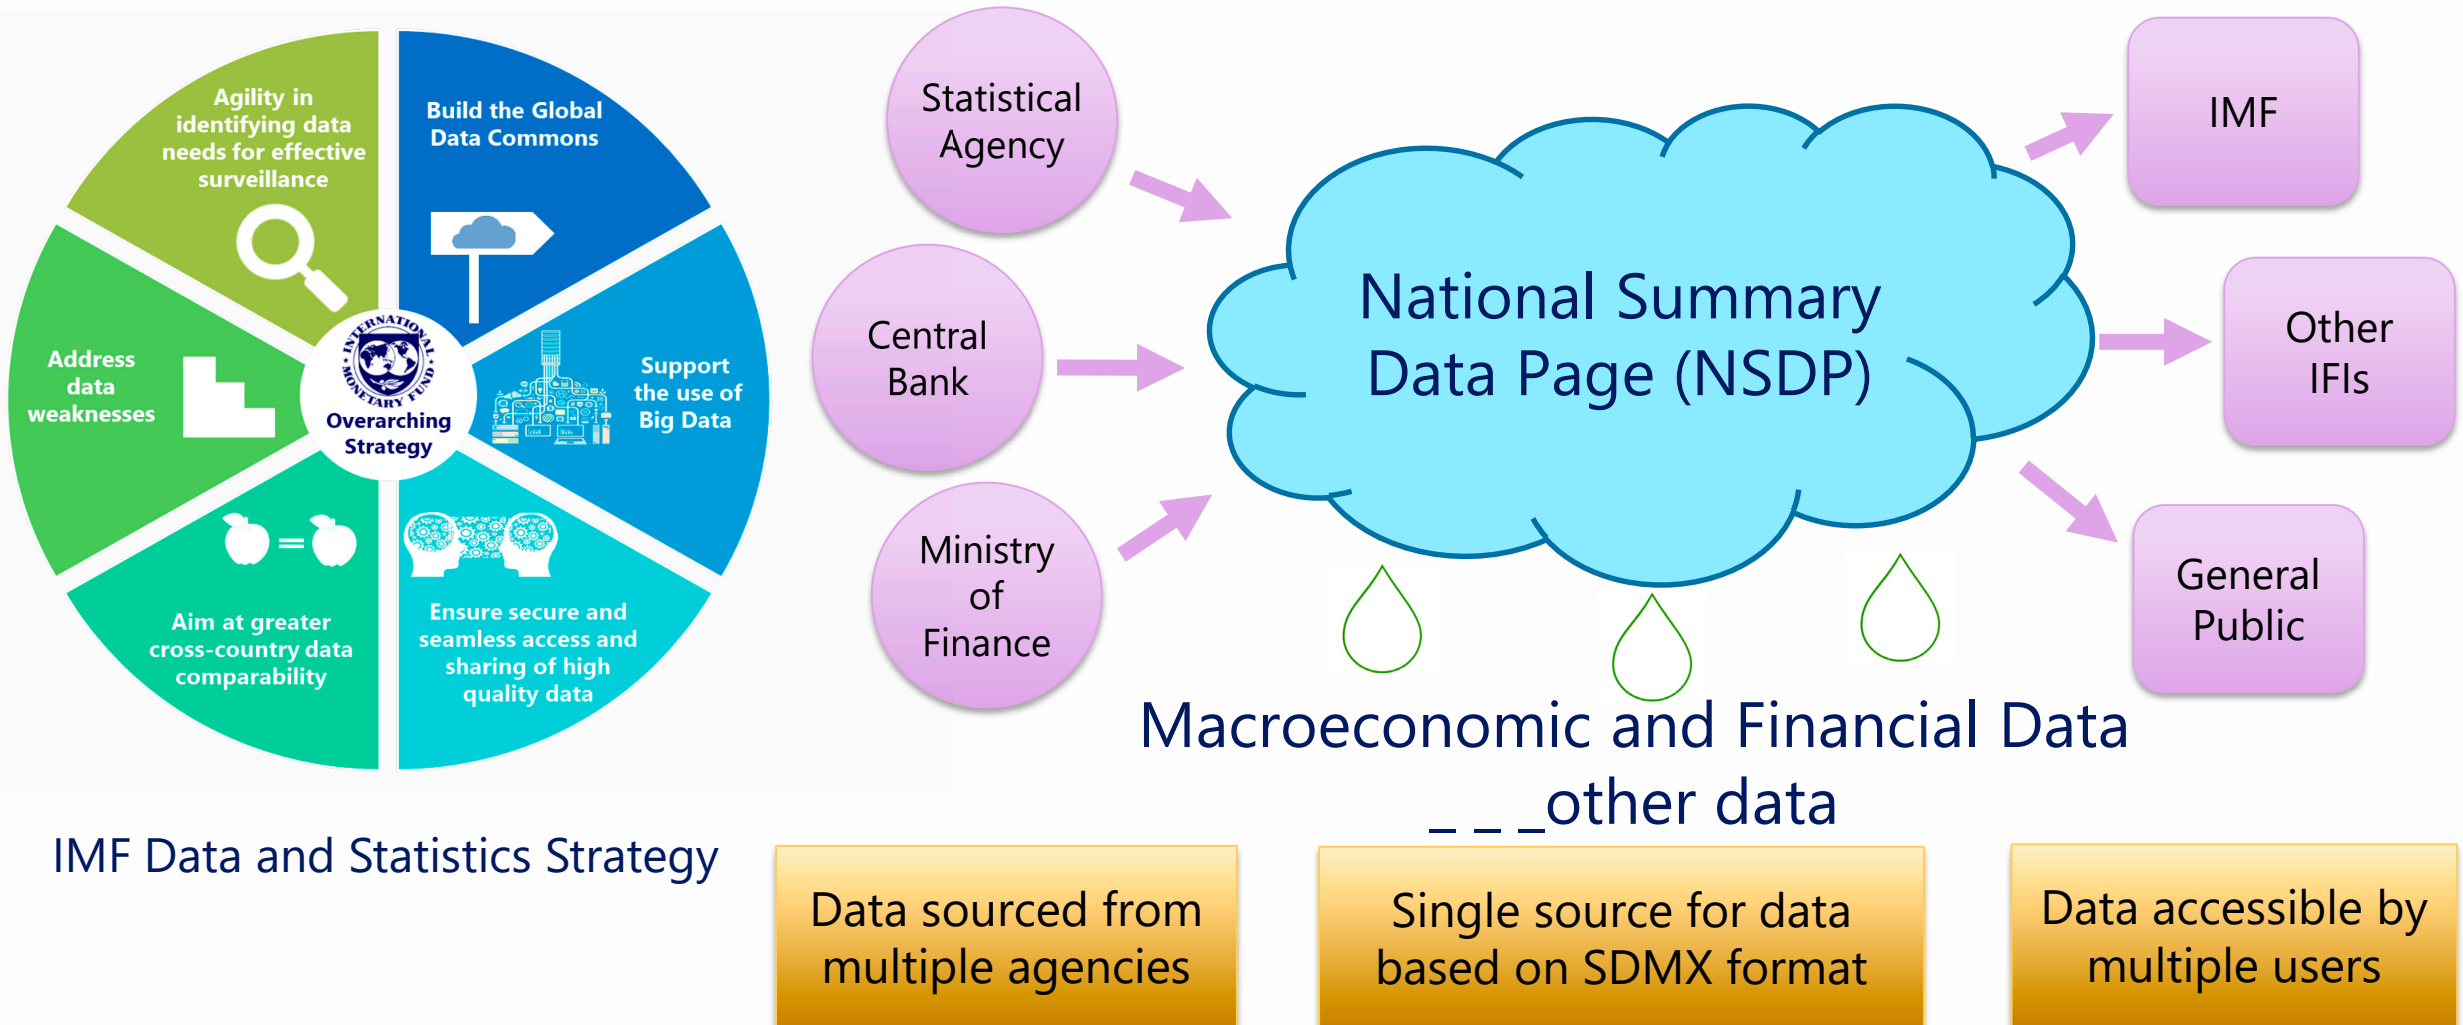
Agility in identifying data needs for effective surveillance

Build the Global Data Commons

Address data weaknesses

INTERNATIONAL MONETARY FUND

Overarching Strategy

Support the use of Big Data

Aim at greater cross-country data comparability

Ensure secure and seamless access and sharing of high quality data

IMF Data and Statistics Strategy

Statistical Agency

Central Bank

Ministry of Finance

National Summary Data Page (NSDP)

IMF

Other IFIs

General Public

Macroeconomic and Financial Data _ _ _other data

Data sourced from multiple agencies

Single source for data based on SDMX format

Data accessible by multiple users